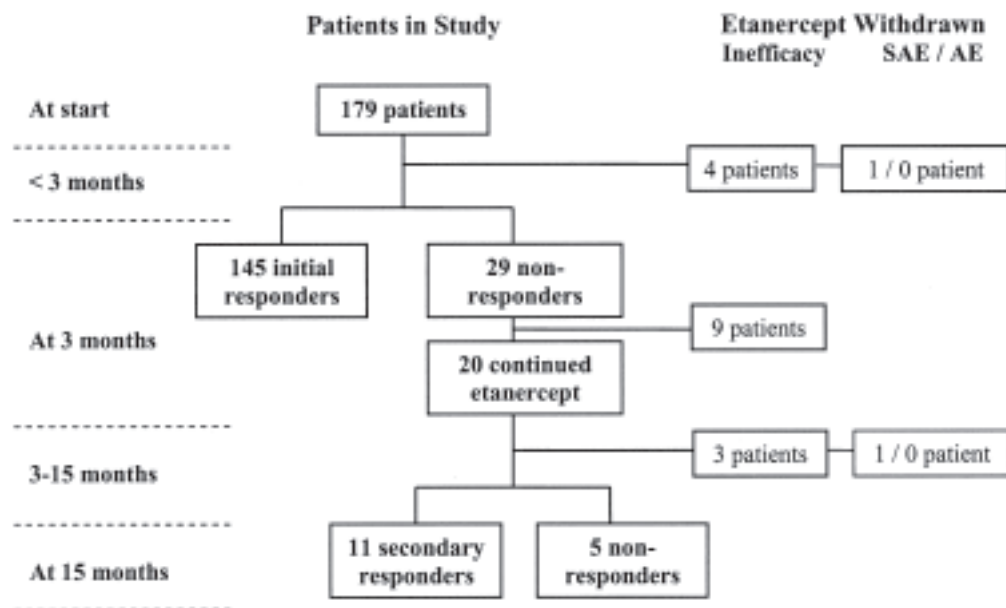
Patients in Study

Etanercept Withdrawn
Inefficacy SAE / AE

At start

179 patients

< 3 months

4 patients

1 / 0 patient

145 initial responders

29 non-responders

At 3 months

9 patients

20 continued etanercept

3-15 months

3 patients

1 / 0 patient

At 15 months

11 secondary responders

5 non-responders